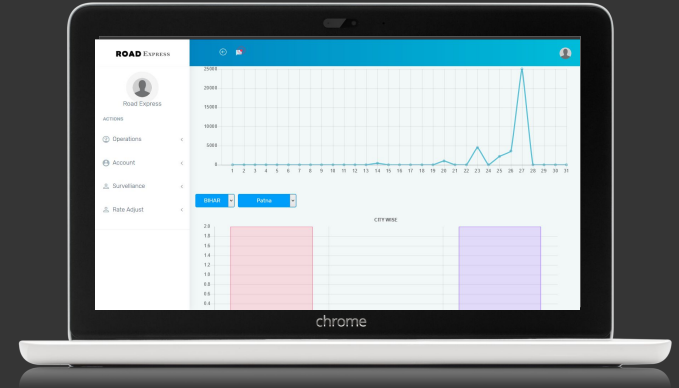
ROAD EXPRESS

Road Express

ACTIONS

Operations

Account

Surveillance

Rate Adjust

25000
20000
15000
10000
5000
0

1 2 3 4 5 6 7 8 9 10 11 12 13 14 15 16 17 18 19 20 21 22 23 24 25 26 27 28 29 30 31

BIHAR

Patna

CITY WISE

2.0
1.8
1.6
1.4
1.2
1.0
0.8
0.6
0.4

chrome